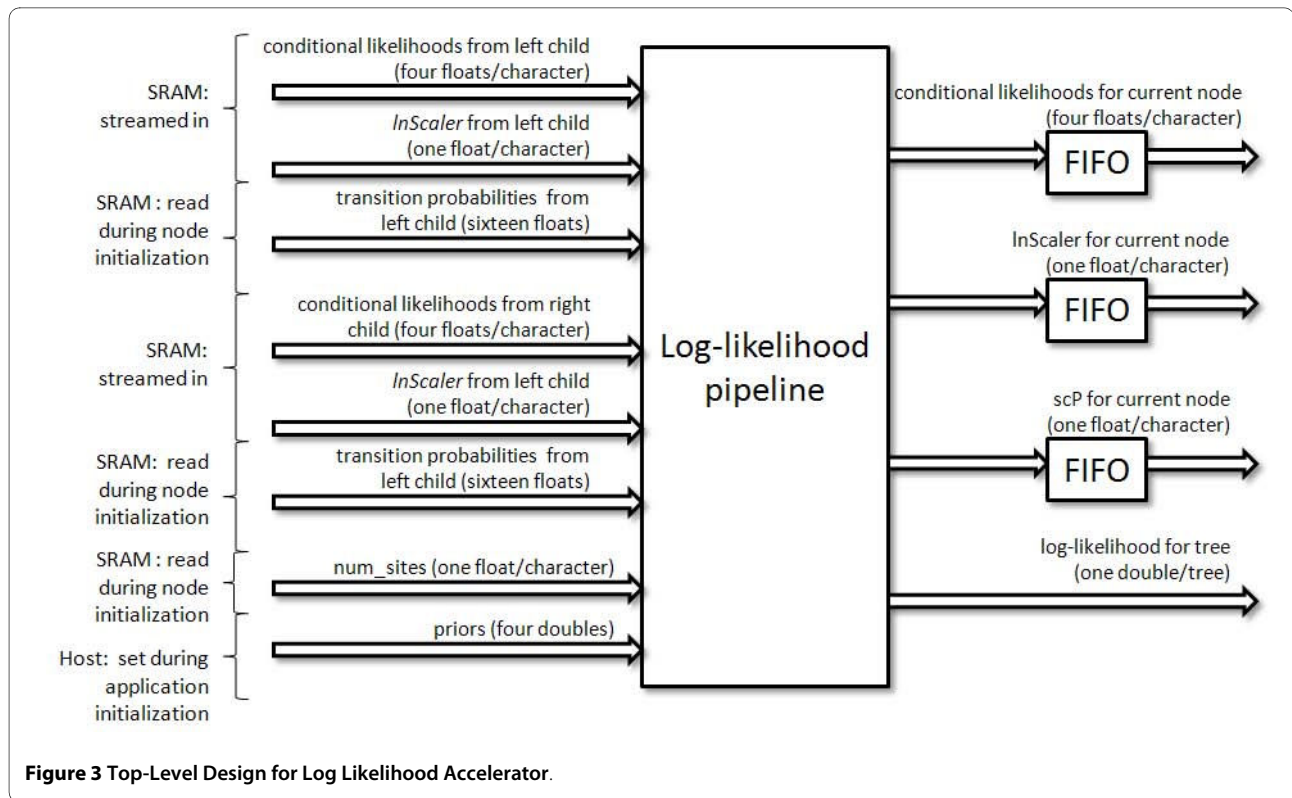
SRAM: streamed in

conditional likelihoods from left child (four floats/character)

lnScaler from left child (one float/character)

SRAM : read during node initialization

transition probabilities from left child (sixteen floats)

SRAM: streamed in

conditional likelihoods from right child (four floats/character)

lnScaler from left child (one float/character)

SRAM: read during node initialization

transition probabilities from left child (sixteen floats)

SRAM : read during node initialization

num_sites (one float/character)

Host: set during application initialization

priors (four doubles)

Log-likelihood pipeline

conditional likelihoods for current node (four floats/character)

FIFO

lnScaler for current node (one float/character)

FIFO

scP for current node (one float/character)

FIFO

log-likelihood for tree (one double/tree)

**Figure 3** **Top-Level Design for Log Likelihood Accelerator**.